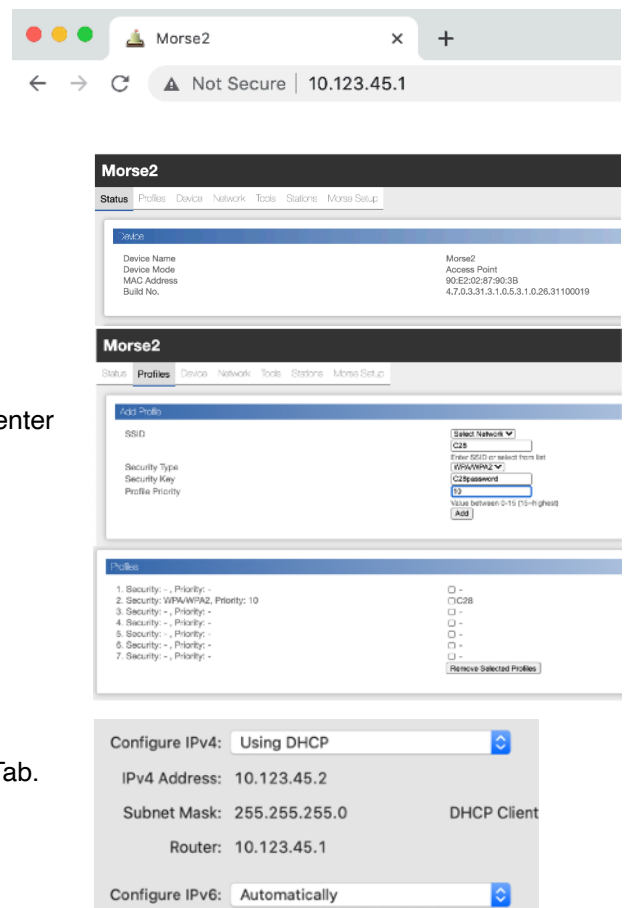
Morse2 ×
+
← → C ⚠ Not Secure | 10.123.45.1

Morse2
Status Profiles Device Network Tools Stations Morse Setup

Device
Device Name Morse2
Device Mode Access Point
MAC Address 90:E2:02:87:90:3B
Build No. 4.7.0.3.31.3.1.0.5.3.1.0.26.31100019

Morse2
Status Profiles Device Network Tools Stations Morse Setup

enter

Add Profile
SSID Select Network
C28
Enter SSID or select from list
Security Type WPA/WPA2
Security Key C28password
Profile Priority 10
Value between 0-15 (15=highest)
Add

Profiles
1. Security: - , Priority: - ☐ -
2. Security: WPA/WPA2, Priority: 10 ☐C28
3. Security: - , Priority: - ☐ -
4. Security: - , Priority: - ☐ -
5. Security: - , Priority: - ☐ -
6. Security: - , Priority: - ☐ -
7. Security: - , Priority: - ☐ -
Remove Selected Profiles

Tab.

Configure IPv4: Using DHCP
IPv4 Address: 10.123.45.2
Subnet Mask: 255.255.255.0 DHCP Client
Router: 10.123.45.1
Configure IPv6: Automatically